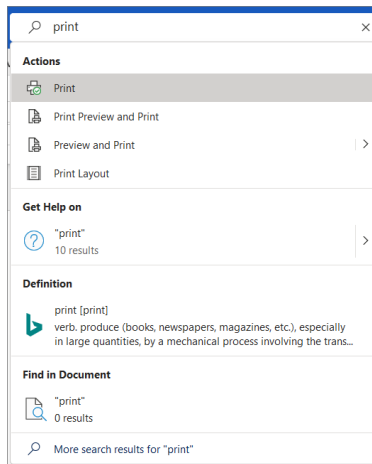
print

Actions

Print

Print Preview and Print

Preview and Print

Print Layout

Get Help on

"print"
10 results

Definition

print [print]
verb. produce (books, newspapers, magazines, etc.), especially in large quantities, by a mechanical process involving the trans...

Find in Document

"print"
0 results

More search results for "print"